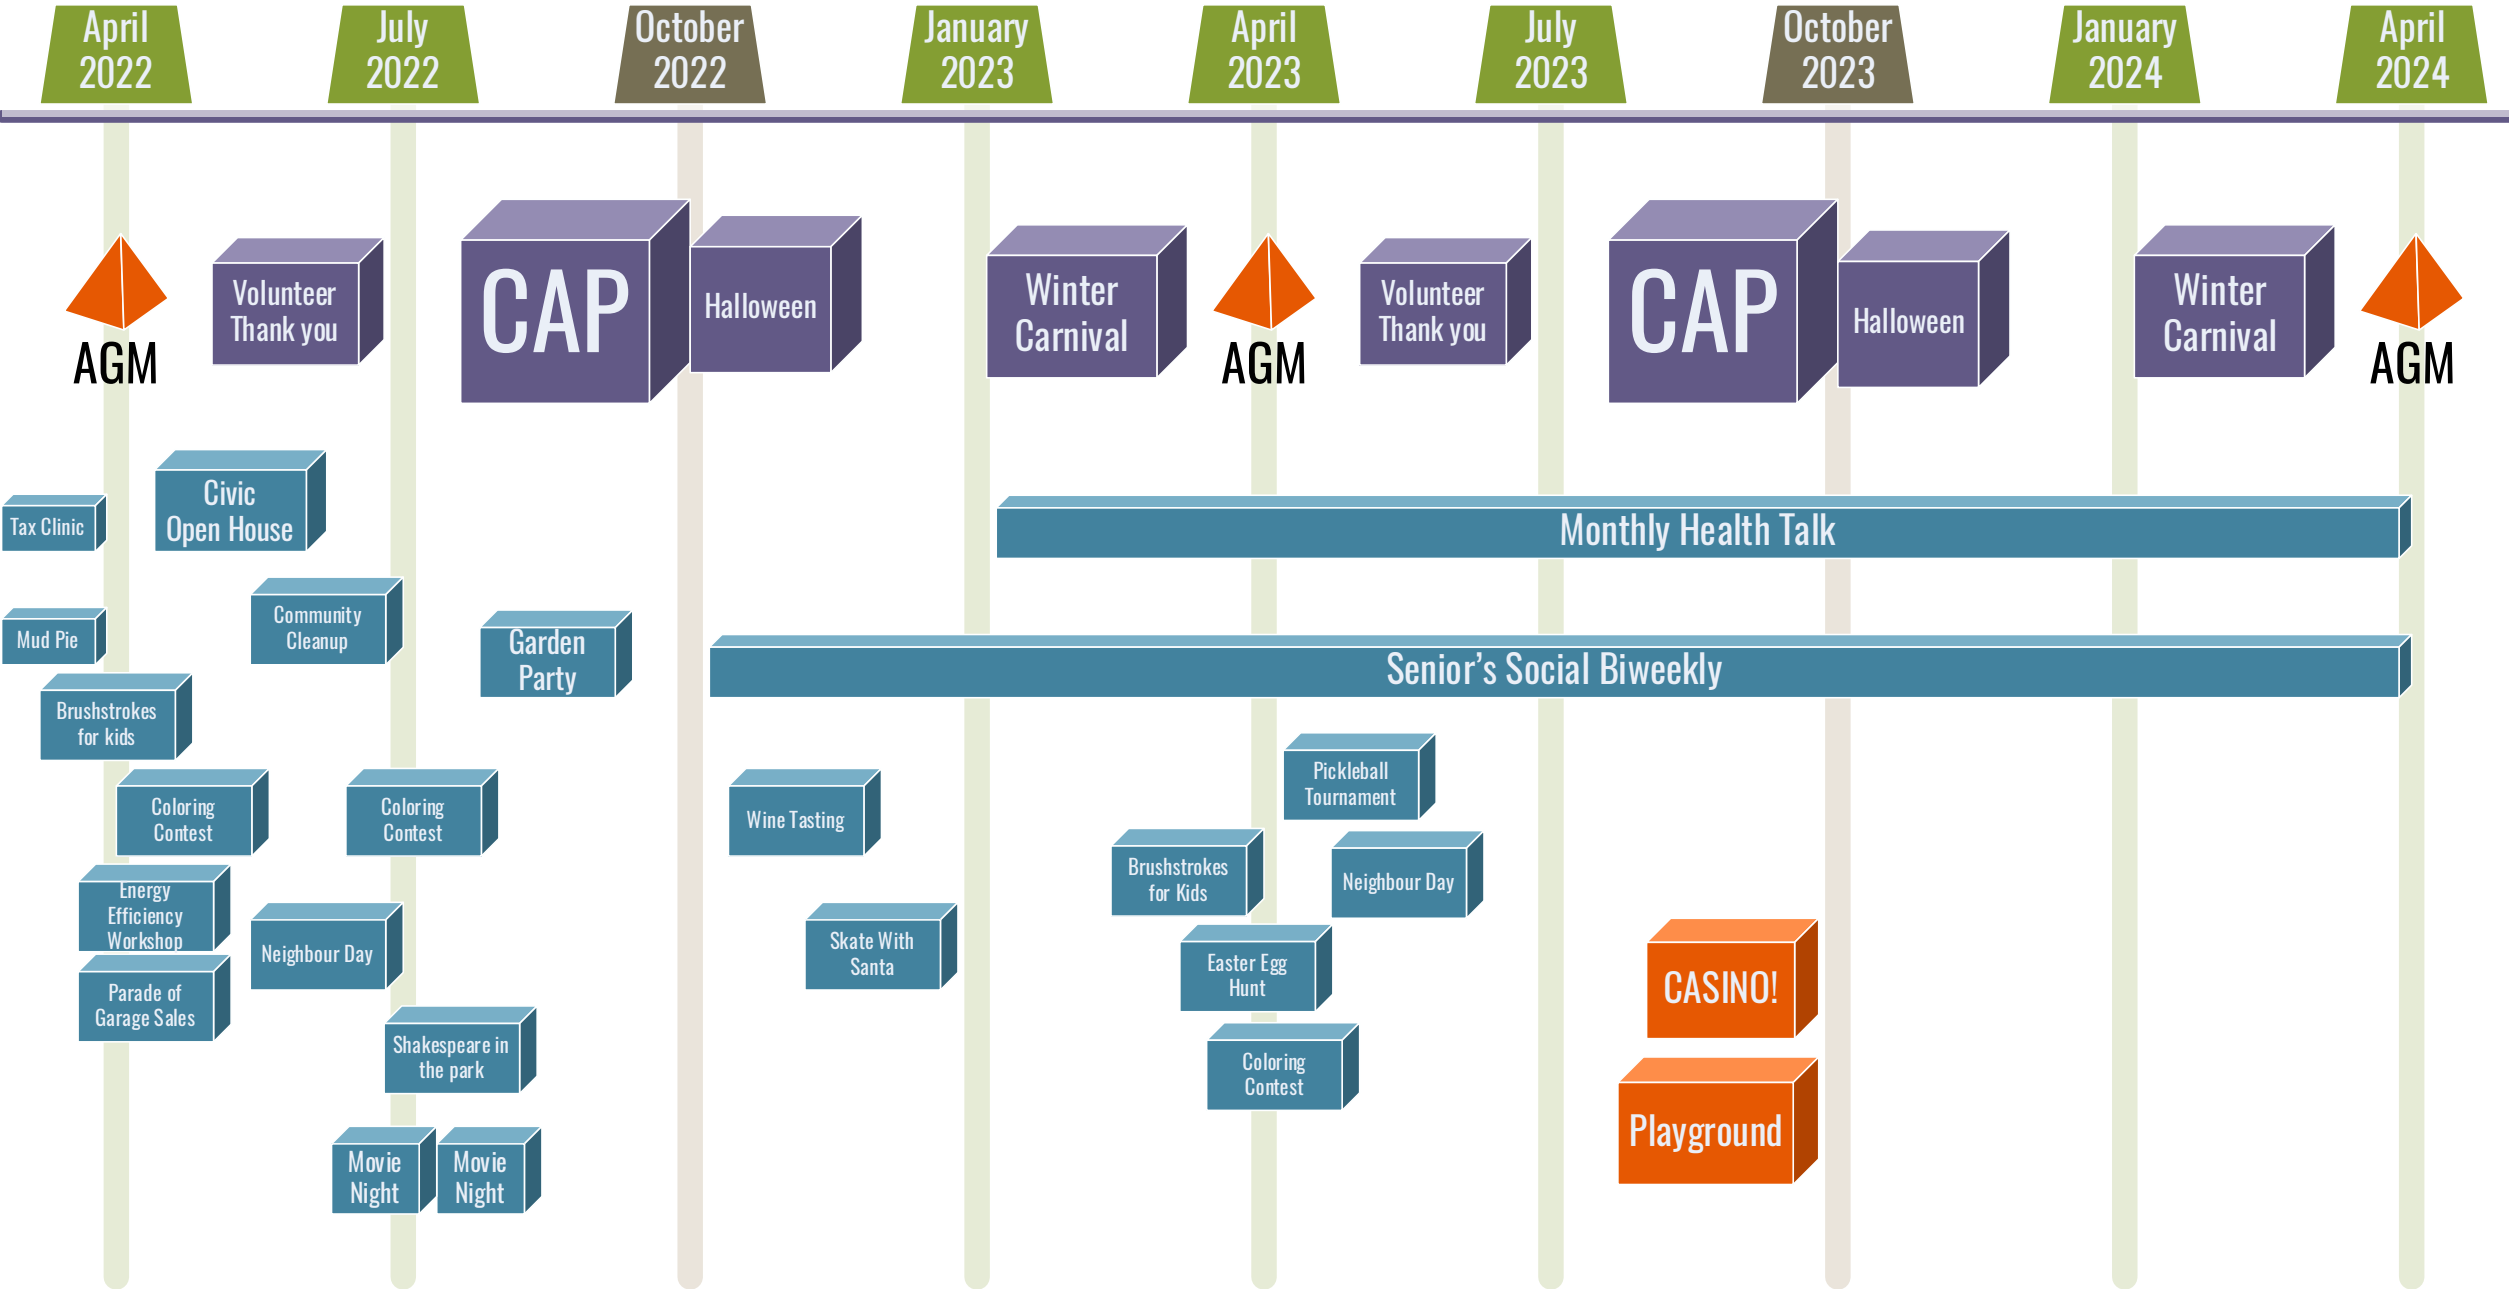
April 2022
July 2022
October 2022
January 2023
April 2023
July 2023
October 2023
January 2024
April 2024

AGM
Volunteer Thank you
CAP
Halloween
Winter Carnival
AGM
Volunteer Thank you
CAP
Halloween
Winter Carnival
AGM

Tax Clinic
Civic Open House
Monthly Health Talk
Mud Pie
Community Cleanup
Garden Party
Senior's Social Biweekly
Brushstrokes for kids
Coloring Contest
Coloring Contest
Wine Tasting
Pickleball Tournament
Brushstrokes for Kids
Neighbour Day
Energy Efficiency Workshop
Neighbour Day
Skate With Santa
Easter Egg Hunt
CASINO!
Parade of Garage Sales
Shakespeare in the park
Coloring Contest
Playground
Movie Night
Movie Night